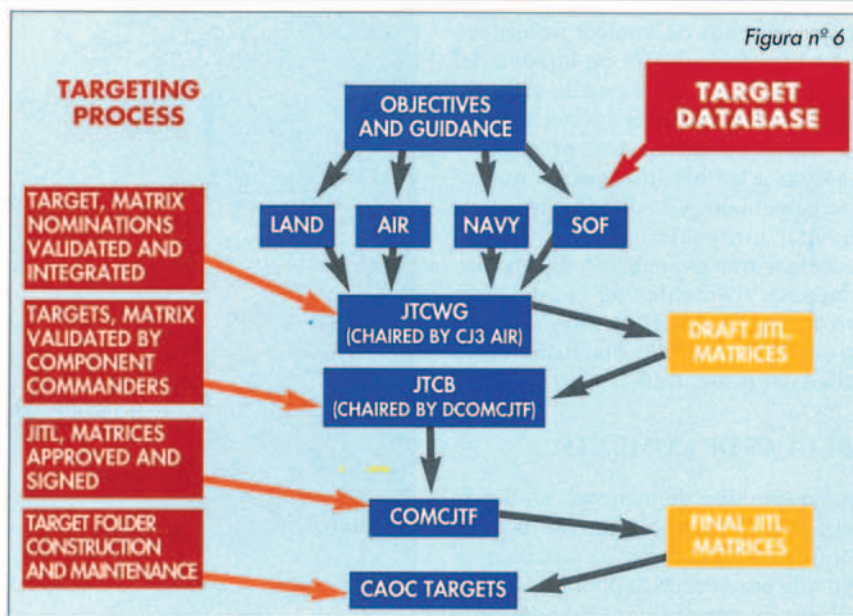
Figura nº 6

TARGETING PROCESS

OBJECTIVES AND GUIDANCE

TARGET DATABASE

LAND

AIR

NAVY

SOF

TARGET, MATRIX NOMINATIONS VALIDATED AND INTEGRATED

JTCWG (CHAIRED BY CJ3 AIR)

DRAFT JITL, MATRICES

TARGETS, MATRIX VALIDATED BY COMPONENT COMMANDERS

JTCB (CHAIRED BY DCOMCJTF)

JITL, MATRICES APPROVED AND SIGNED

COMCJTF

FINAL JITL, MATRICES

TARGET FOLDER CONSTRUCTION AND MAINTENANCE

CAOC TARGETS